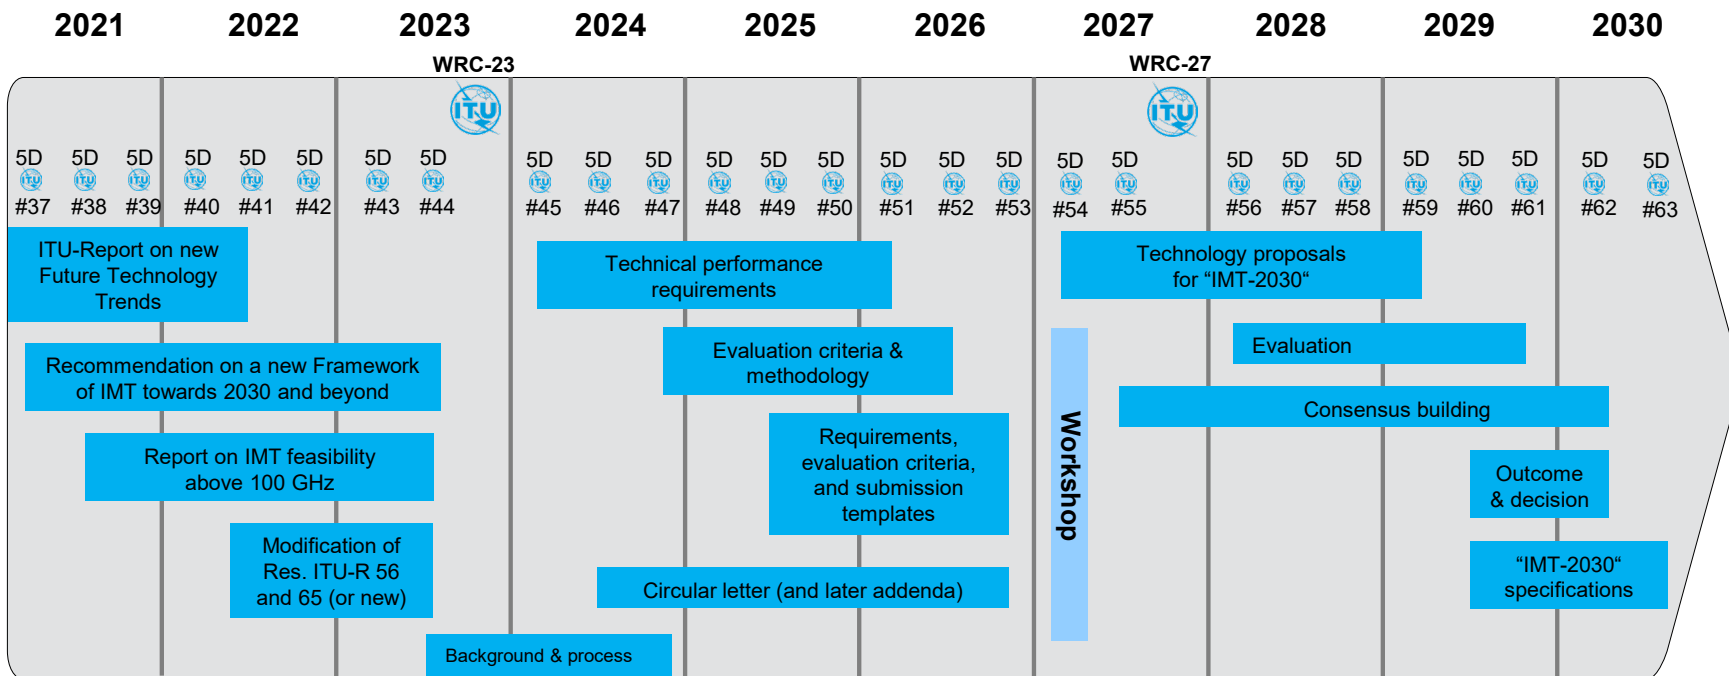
2021 2022 2023 2024 2025 2026 2027 2028 2029 2030

WRC-23

WRC-27

ITU

5D #37 5D #38 5D #39 5D #40 5D #41 5D #42 5D #43 5D #44 5D #45 5D #46 5D #47 5D #48 5D #49 5D #50 5D #51 5D #52 5D #53 5D #54 5D #55 5D #56 5D #57 5D #58 5D #59 5D #60 5D #61 5D #62 5D #63

ITU-Report on new Future Technology Trends

Technical performance requirements

Technology proposals for “IMT-2030“

Recommendation on a new Framework of IMT towards 2030 and beyond

Evaluation criteria & methodology

Evaluation

Consensus building

Report on IMT feasibility above 100 GHz

Requirements, evaluation criteria, and submission templates

Workshop

Outcome & decision

Modification of Res. ITU-R 56 and 65 (or new)

Circular letter (and later addenda)

“IMT-2030“ specifications

Background & process